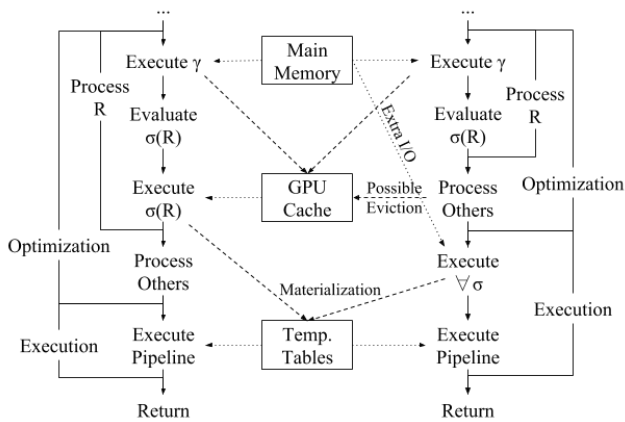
...

...

Execute $\gamma$

Main Memory

Execute $\gamma$

Process R

Evaluate $\sigma(R)$

Extra I/O

Evaluate $\sigma(R)$

Process R

Execute $\sigma(R)$

GPU Cache

Possible Eviction

Process Others

Optimization

Optimization

Process Others

Execute $\forall \sigma$

Materialization

Execution

Execution

Execute Pipeline

Temp. Tables

Execute Pipeline

Return

Return